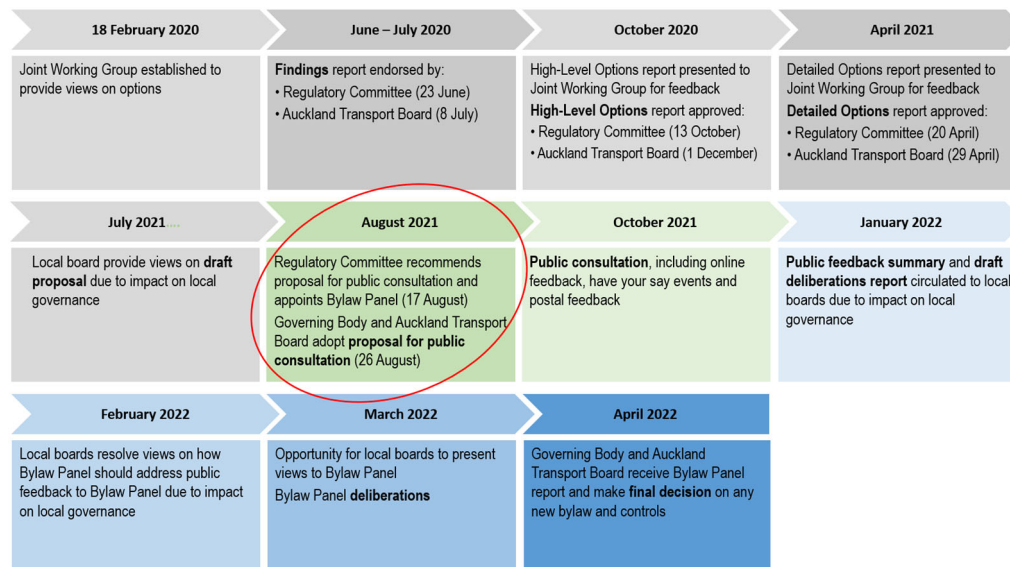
18 February 2020

Joint Working Group established to provide views on options

June – July 2020

Findings report endorsed by:

• Regulatory Committee (23 June)

• Auckland Transport Board (8 July)

October 2020

High-Level Options report presented to Joint Working Group for feedback

High-Level Options report approved:

• Regulatory Committee (13 October)

• Auckland Transport Board (1 December)

April 2021

Detailed Options report presented to Joint Working Group for feedback

Detailed Options report approved:

• Regulatory Committee (20 April)

• Auckland Transport Board (29 April)

July 2021

Local board provide views on draft proposal due to impact on local governance

August 2021

Regulatory Committee recommends proposal for public consultation and appoints Bylaw Panel (17 August)

Governing Body and Auckland Transport Board adopt proposal for public consultation (26 August)

October 2021

Public consultation, including online feedback, have your say events and postal feedback

January 2022

Public feedback summary and draft deliberations report circulated to local boards due to impact on local governance

February 2022

Local boards resolve views on how Bylaw Panel should address public feedback to Bylaw Panel due to impact on local governance

March 2022

Opportunity for local boards to present views to Bylaw Panel

Bylaw Panel deliberations

April 2022

Governing Body and Auckland Transport Board receive Bylaw Panel report and make final decision on any new bylaw and controls